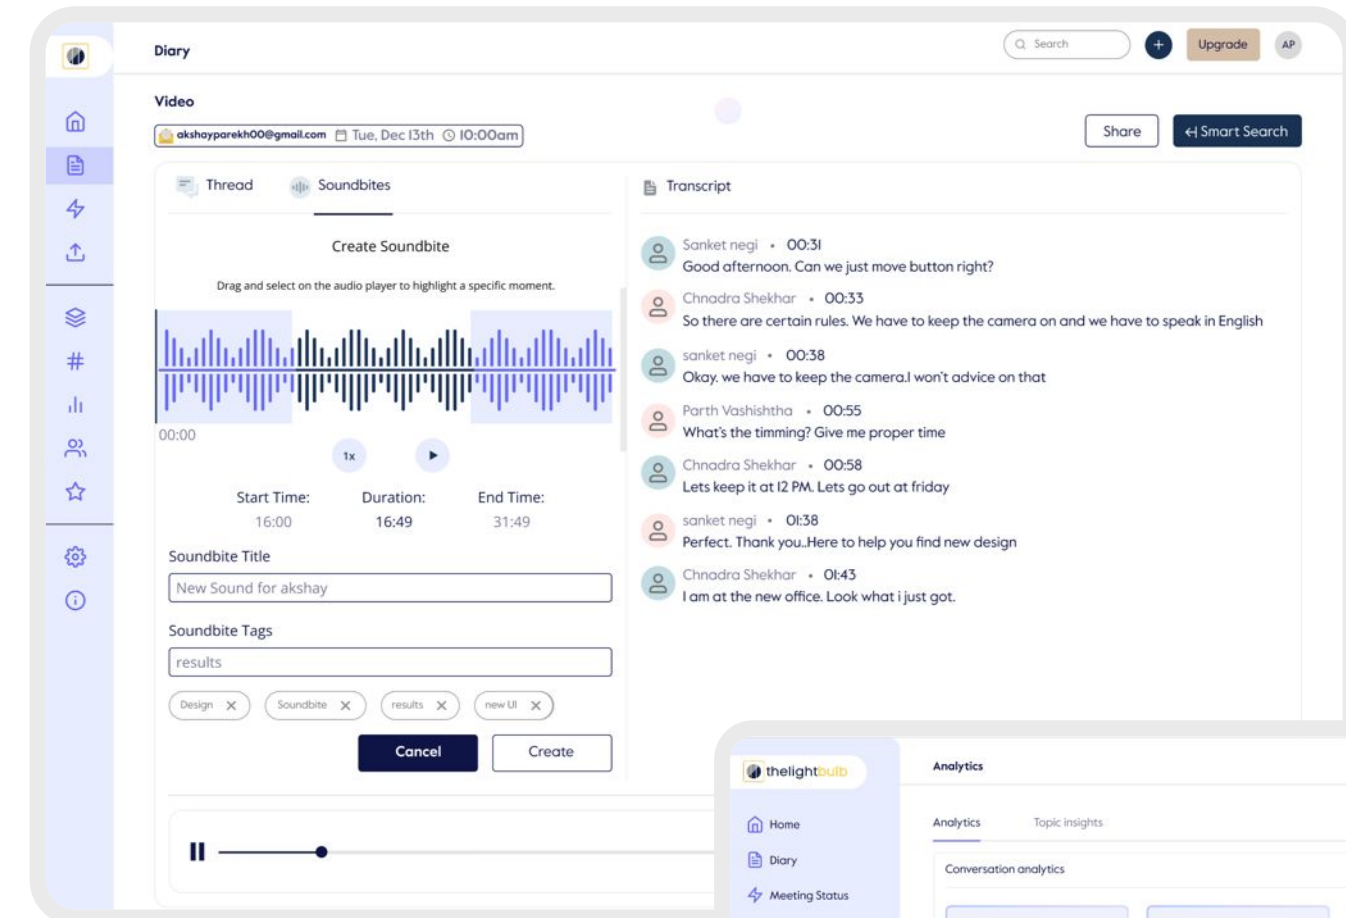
Diary

Search

Upgrade

AP

Video

akshayparekh00@gmail.com Tue, Dec 13th 10:00am

Share

Smart Search

Thread

Soundbites

Create Soundbite

Drag and select on the audio player to highlight a specific moment.

00:00

1x

Start Time: 16:00

Duration: 16:49

End Time: 31:49

Soundbite Title

New Sound for akshay

Soundbite Tags

results

Design

Soundbite

results

new UI

Cancel

Create

Transcript

Sanket negi • 00:31
Good afternoon. Can we just move button right?

Chnadra Shekhar • 00:33
So there are certain rules. We have to keep the camera on and we have to speak in English

sanket negi • 00:38
Okay. we have to keep the camera.I won't advice on that

Parth Vashishtha • 00:55
What's the timming? Give me proper time

Chnadra Shekhar • 00:58
Lets keep it at 12 PM. Lets go out at friday

sanket negi • 01:38
Perfect. Thank you..Here to help you find new design

Chnadra Shekhar • 01:43
I am at the new office. Look what i just got.

thelightbulb

Home

Diary

Meeting Status

Analytics

Analytics

Topic insights

Conversation analytics